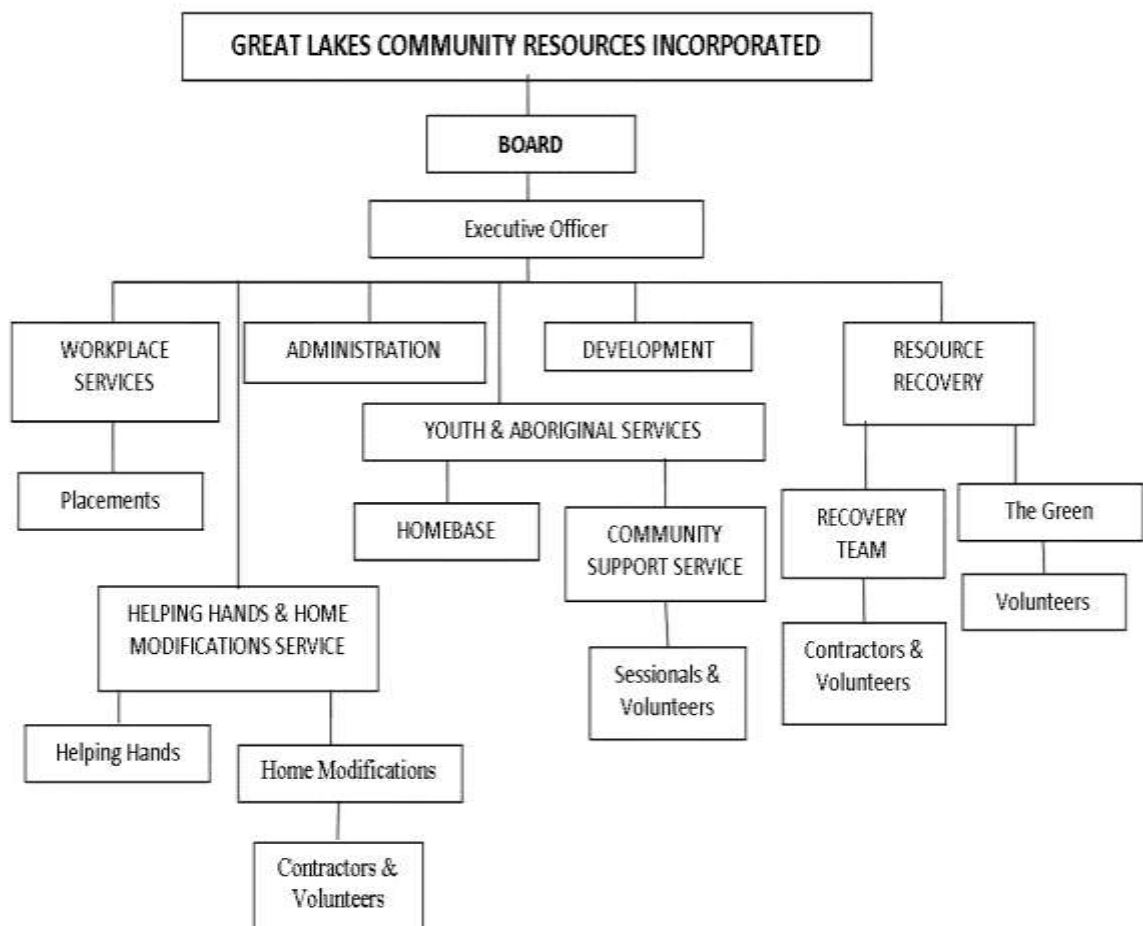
GREAT LAKES COMMUNITY RESOURCES INCORPORATED

BOARD

Executive Officer

WORKPLACE SERVICES

ADMINISTRATION

DEVELOPMENT

RESOURCE RECOVERY

YOUTH & ABORIGINAL SERVICES

Placements

HOMEBASE

COMMUNITY SUPPORT SERVICE

RECOVERY TEAM

The Green

HELPING HANDS & HOME MODIFICATIONS SERVICE

Volunteers

Contractors & Volunteers

Sessionals & Volunteers

Helping Hands

Home Modifications

Contractors & Volunteers